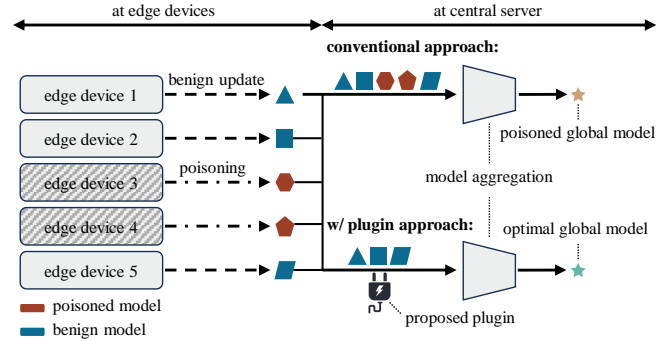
at edge devices

at central server

conventional approach:

benign update

edge device 1

edge device 2

poisoning

edge device 3

edge device 4

edge device 5

poisoned global model

model aggregation

w/ plugin approach:

optimal global model

poisoned model

benign model

proposed plugin